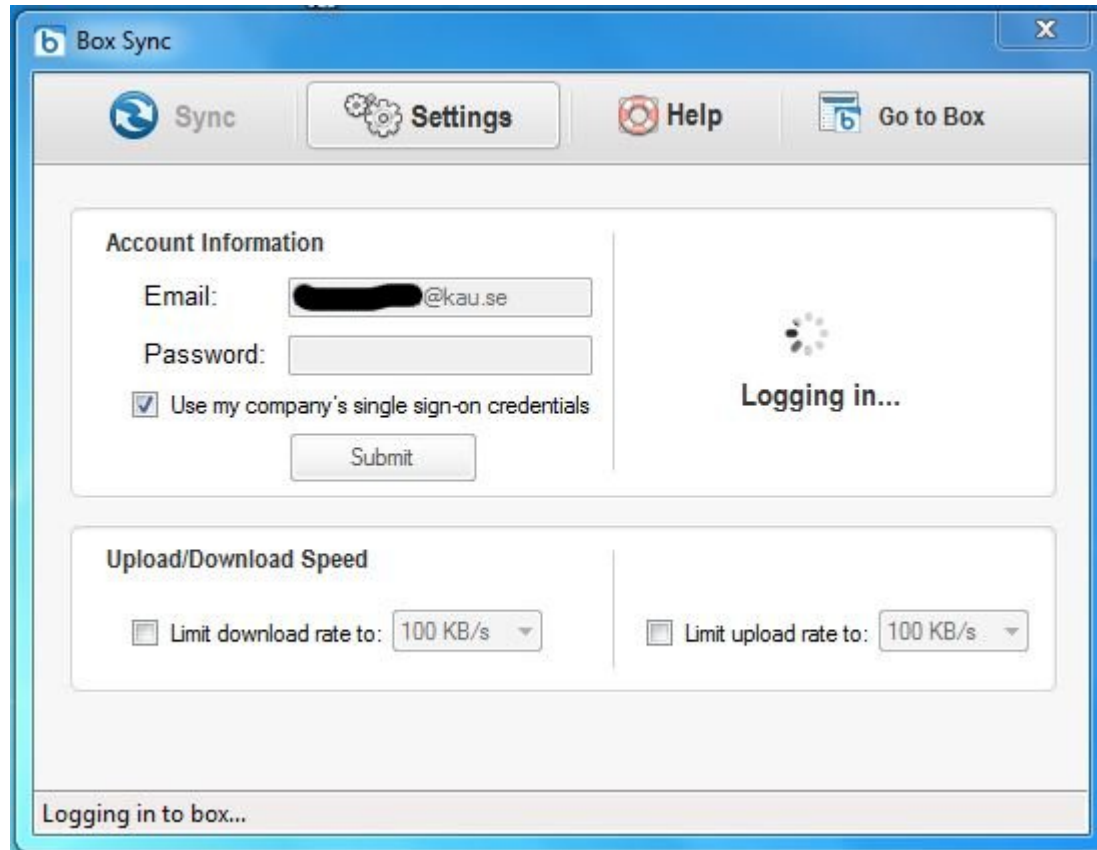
b Box Sync

Sync Settings Help Go to Box

Account Information

Email: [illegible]@kau.se

Password:

Use my company's single sign-on credentials

Submit

Logging in...

Upload/Download Speed

Limit download rate to: 100 KB/s

Limit upload rate to: 100 KB/s

Logging in to box...